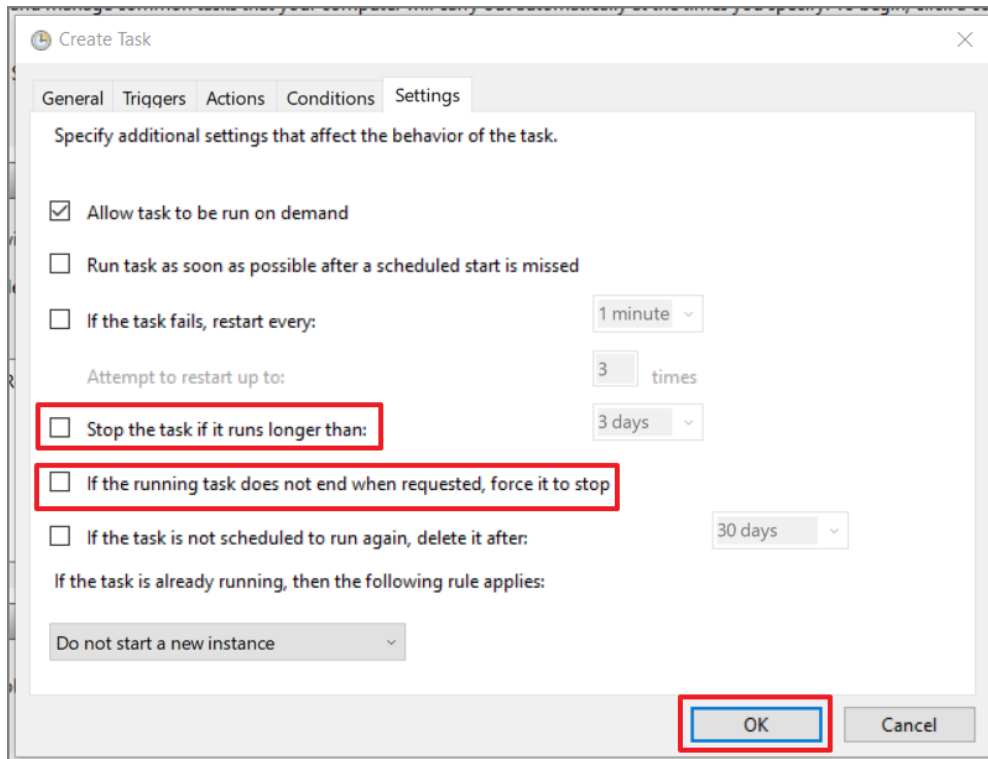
Create Task

General Triggers Actions Conditions Settings

Specify additional settings that affect the behavior of the task.

Allow task to be run on demand

Run task as soon as possible after a scheduled start is missed

If the task fails, restart every: 1 minute

Attempt to restart up to: 3 times

Stop the task if it runs longer than: 3 days

If the running task does not end when requested, force it to stop

If the task is not scheduled to run again, delete it after: 30 days

If the task is already running, then the following rule applies:

Do not start a new instance

OK Cancel